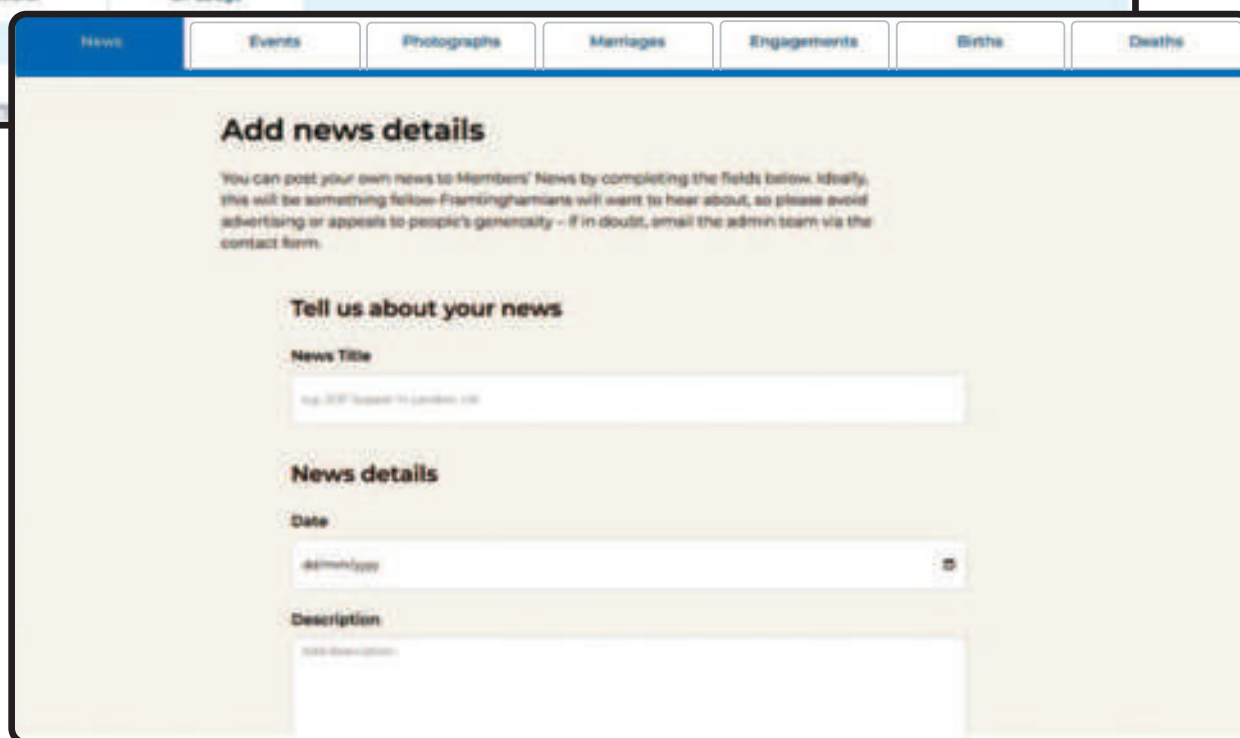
News | Events | Photographs | Marriages | Engagements | Births | Deaths

Add news details

You can post your own news to Members' News by completing the fields below. Ideally, this will be something fellow Framlinghamians will want to hear about, so please avoid advertising or appeals to people's generosity – if in doubt, email the admin team via the contact form.

Tell us about your news

News Title

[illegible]

News details

Date

dd/mm/yyyy

Description

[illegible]